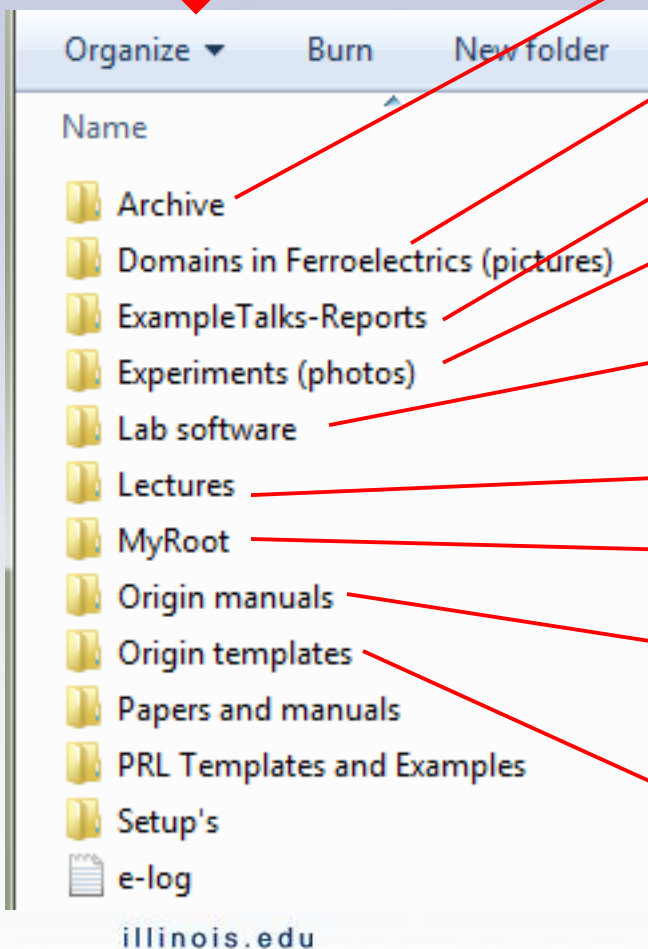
Organize ▾ Burn New folder

Name

Archive
Domains in Ferroelectrics (pictures)
ExampleTalks-Reports
Experiments (photos)
Lab software
Lectures
MyRoot
Origin manuals
Origin templates
Papers and manuals
PRL Templates and Examples
Setup's
e-log

illinois.edu